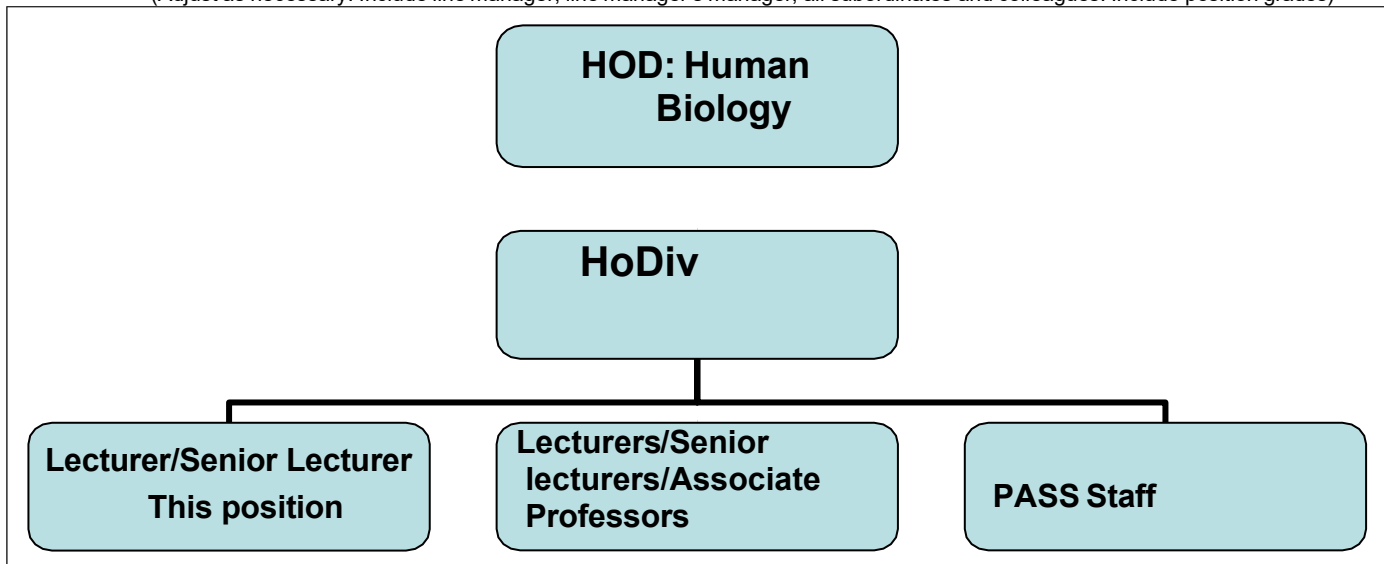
(Adjust as necessary. Include line manager, line manager's manager, all subordinates and colleagues. Include position grades)

HOD: Human Biology

HoDiv

Lecturer/Senior Lecturer
This position

Lecturers/Senior lecturers/Associate Professors

PASS Staff